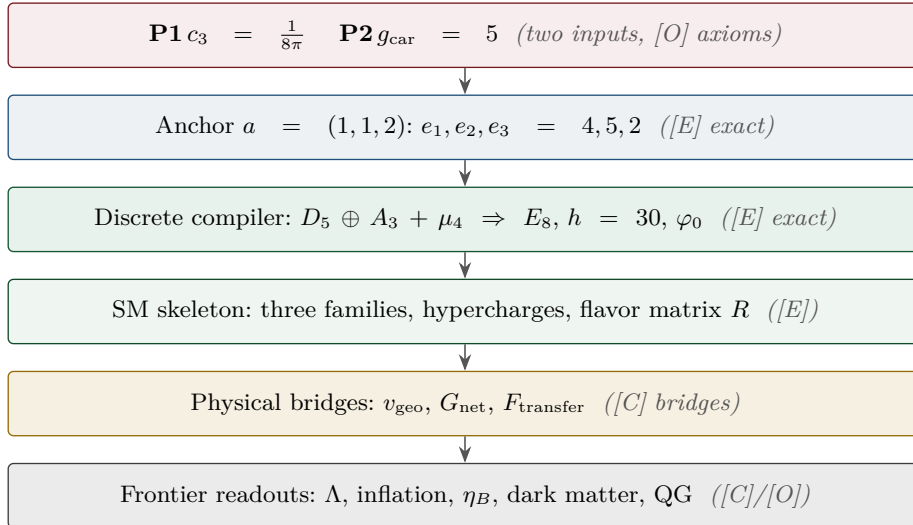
**P1** $c_3 = \frac{1}{8\pi}$ **P2** $g_{\text{car}} = 5$ *(two inputs, [O] axioms)*

Anchor $a = (1, 1, 2)$: $e_1, e_2, e_3 = 4, 5, 2$ *([E] exact)*

Discrete compiler: $D_5 \oplus A_3 + \mu_4 \Rightarrow E_8, h = 30, \varphi_0$ *([E] exact)*

SM skeleton: three families, hypercharges, flavor matrix $R$ *([E])*

Physical bridges: $v_{\text{geo}}$, $G_{\text{net}}$, $F_{\text{transfer}}$ *([C] bridges)*

Frontier readouts: $\Lambda$, inflation, $\eta_B$, dark matter, QG *([C]/[O])*